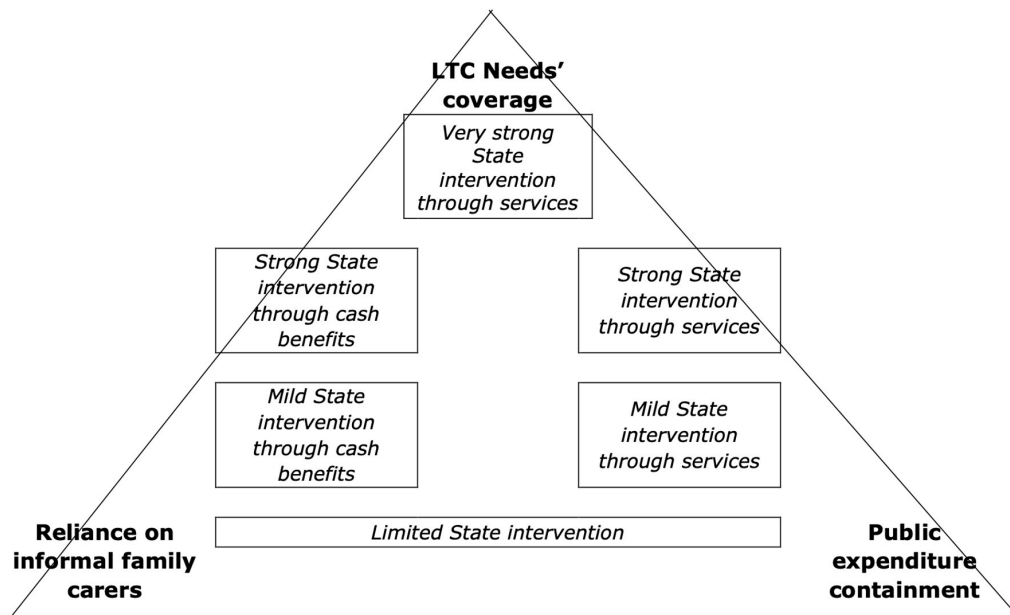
LTC Needs' coverage

Very strong State intervention through services

Strong State intervention through cash benefits

Strong State intervention through services

Mild State intervention through cash benefits

Mild State intervention through services

Limited State intervention

Reliance on informal family carers

Public expenditure containment